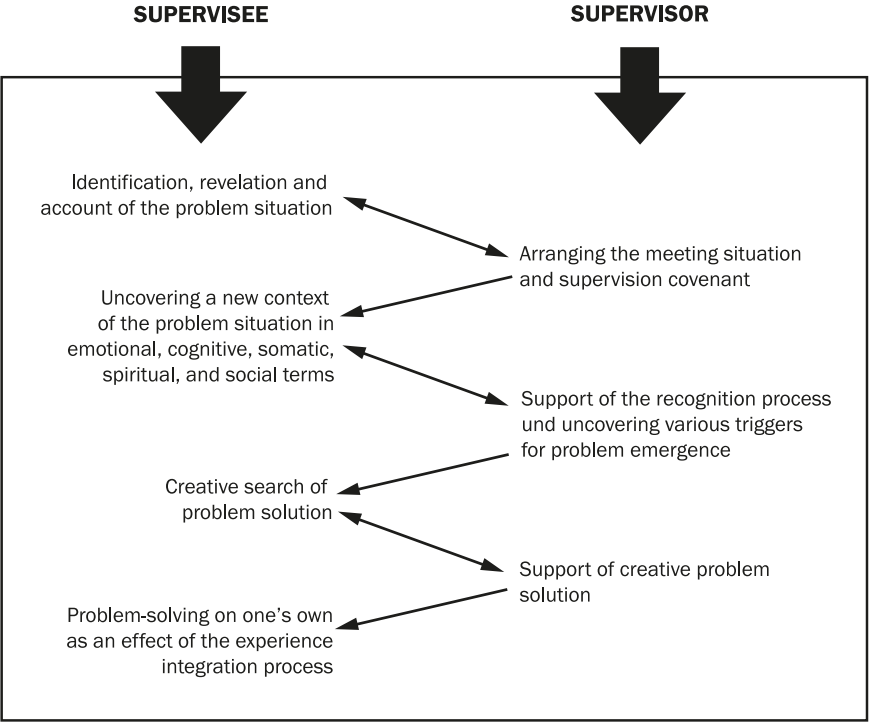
SUPERVISEE

SUPERVISOR

Identification, revelation and account of the problem situation

Arranging the meeting situation and supervision covenant

Uncovering a new context of the problem situation in emotional, cognitive, somatic, spiritual, and social terms

Support of the recognition process und uncovering various triggers for problem emergence

Creative search of problem solution

Support of creative problem solution

Problem-solving on one's own as an effect of the experience integration process